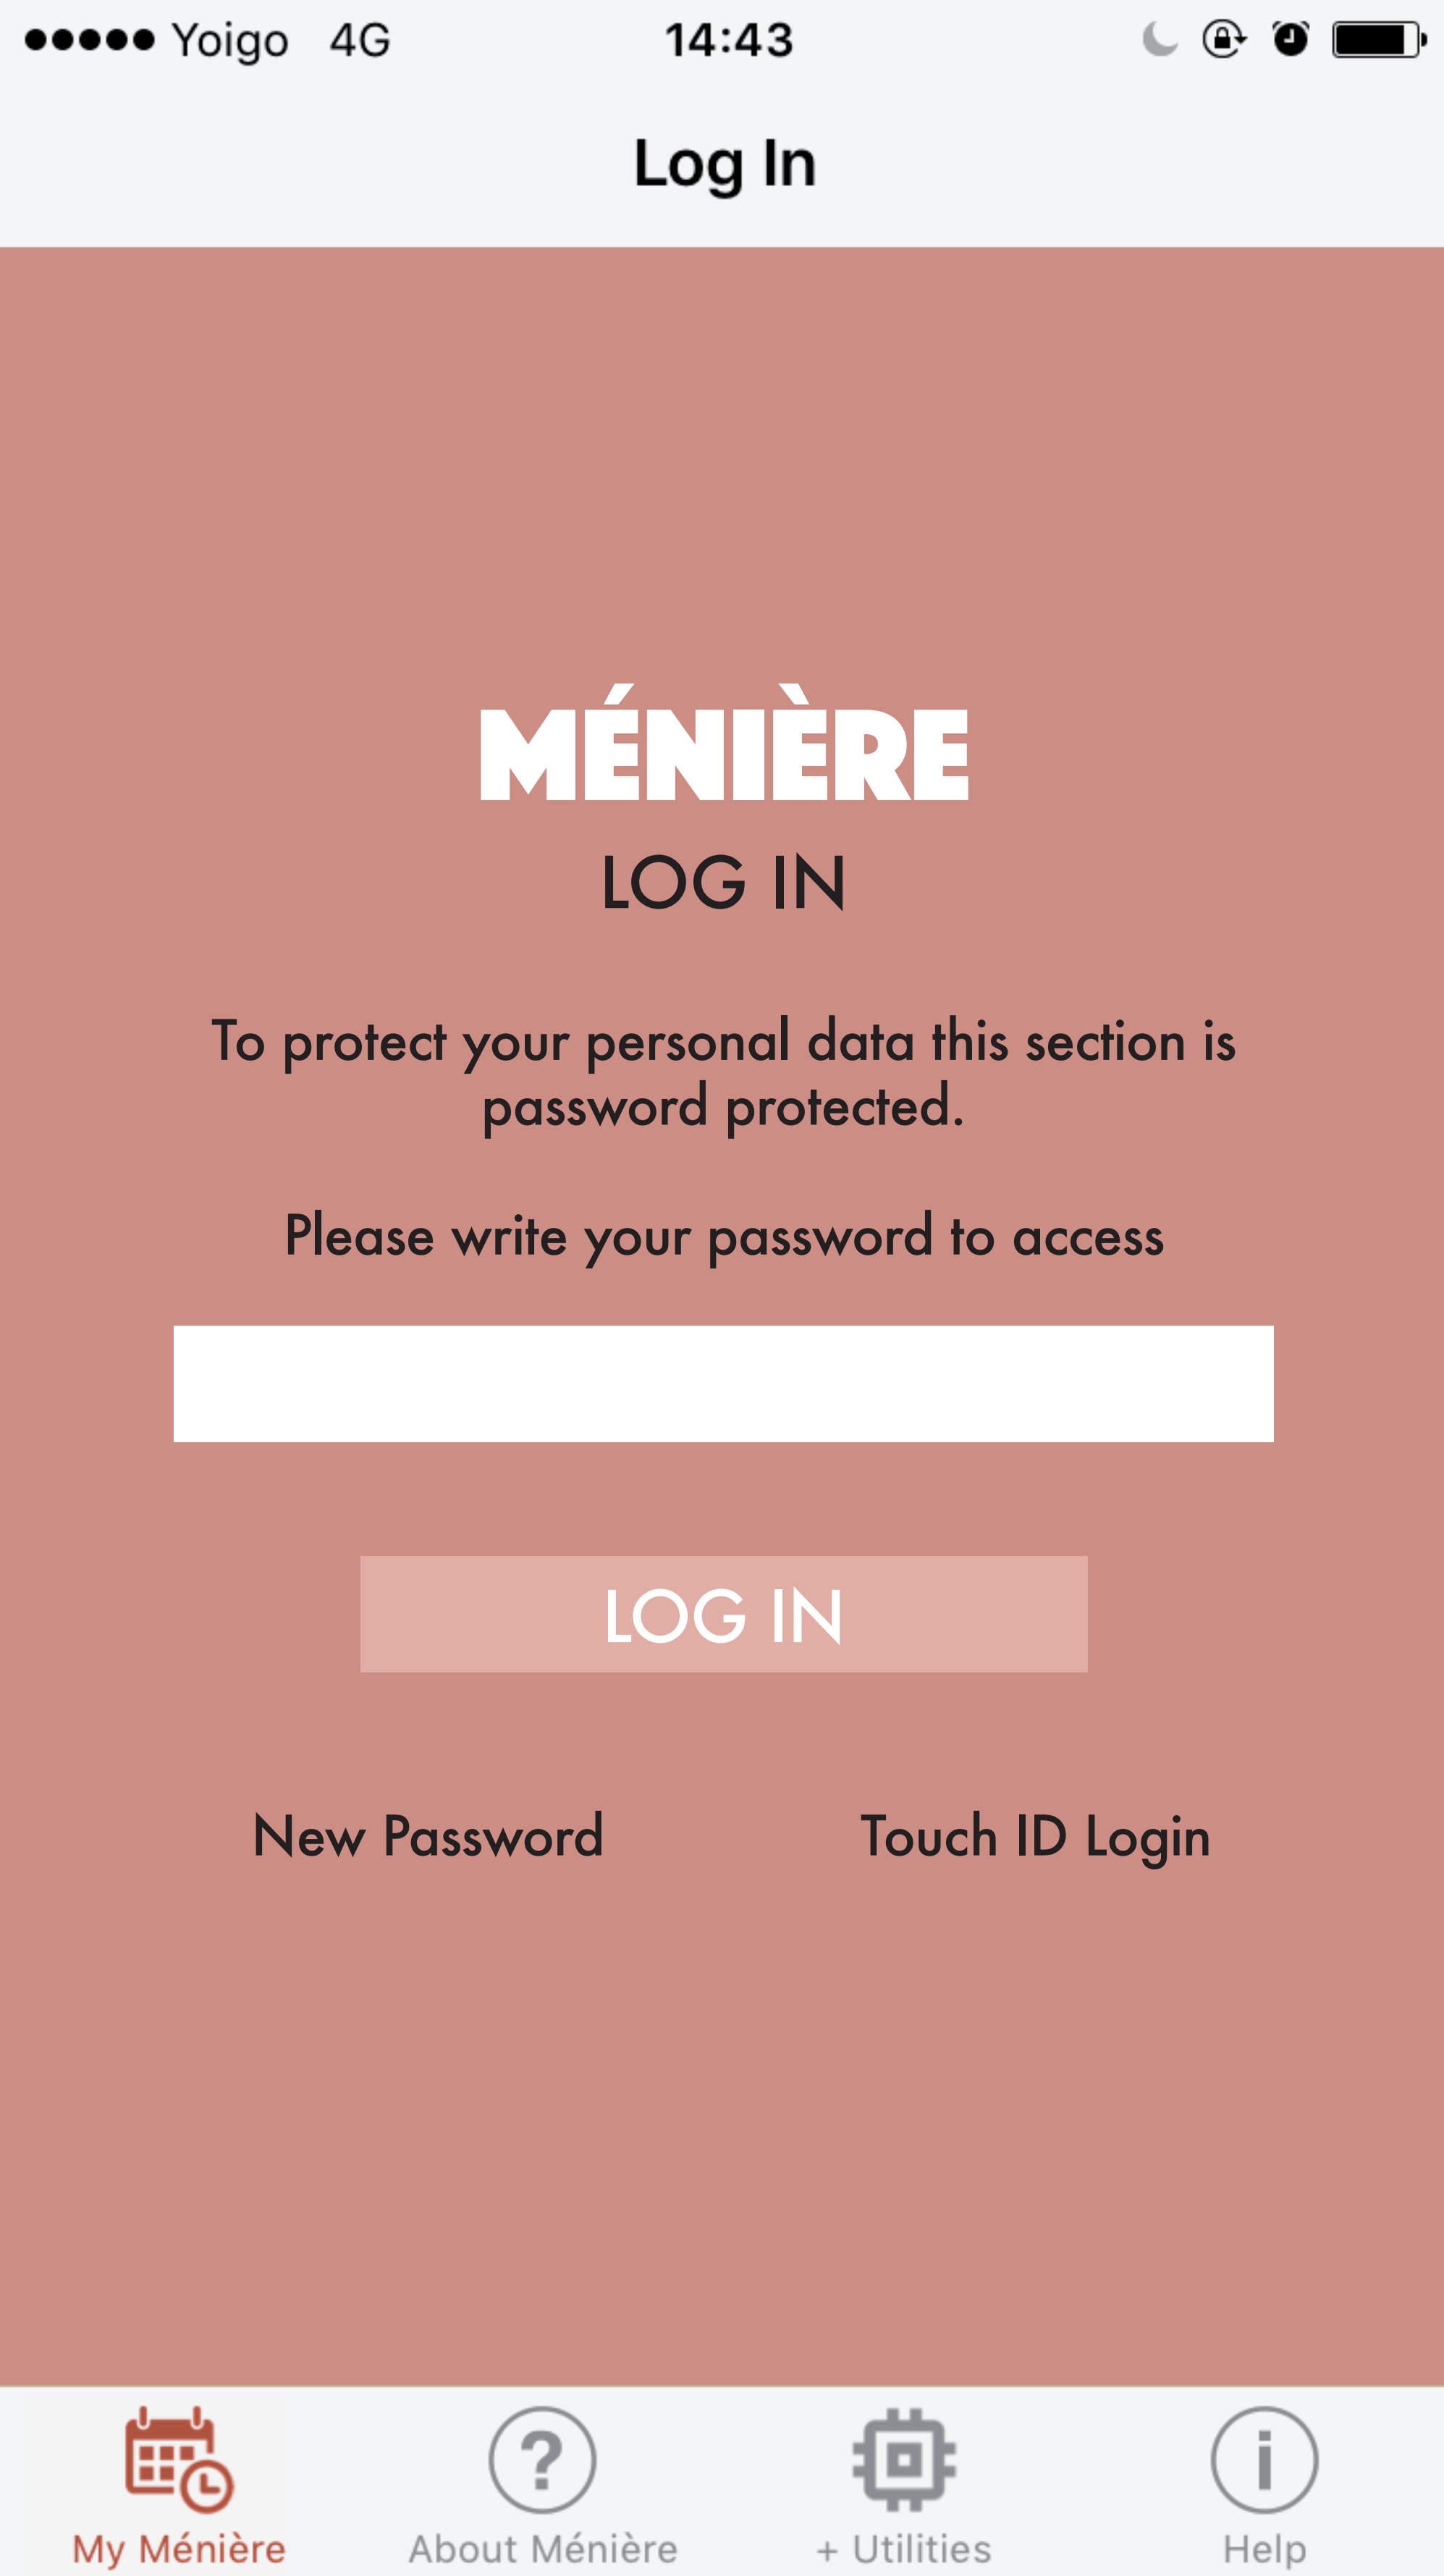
●●●●● Yoigo 4G 14:43

Log In

MÉNIÈRE

LOG IN

To protect your personal data this section is password protected.

Please write your password to access

LOG IN

New Password

Touch ID Login

My Ménière About Ménière + Utilities Help